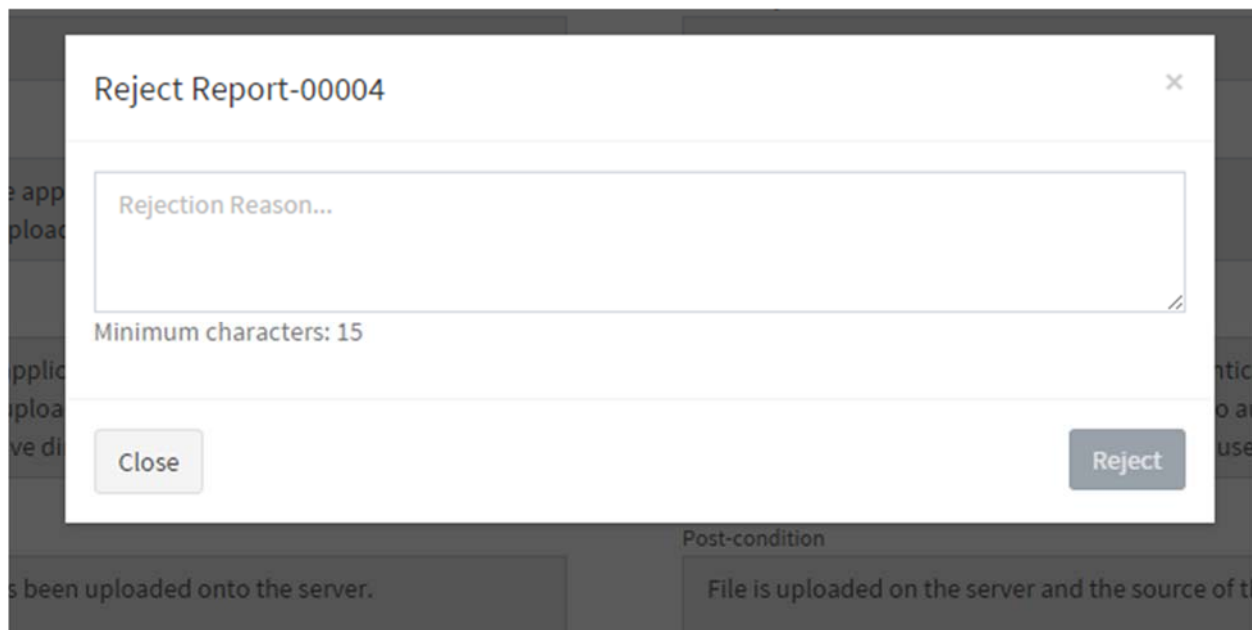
Reject Report-00004

×

Rejection Reason...

Minimum characters: 15

Close

Reject

e app
ploac

pplic
uploa
ve di

ntic
o a
use

Post-condition

s been uploaded onto the server.

File is uploaded on the server and the source of t